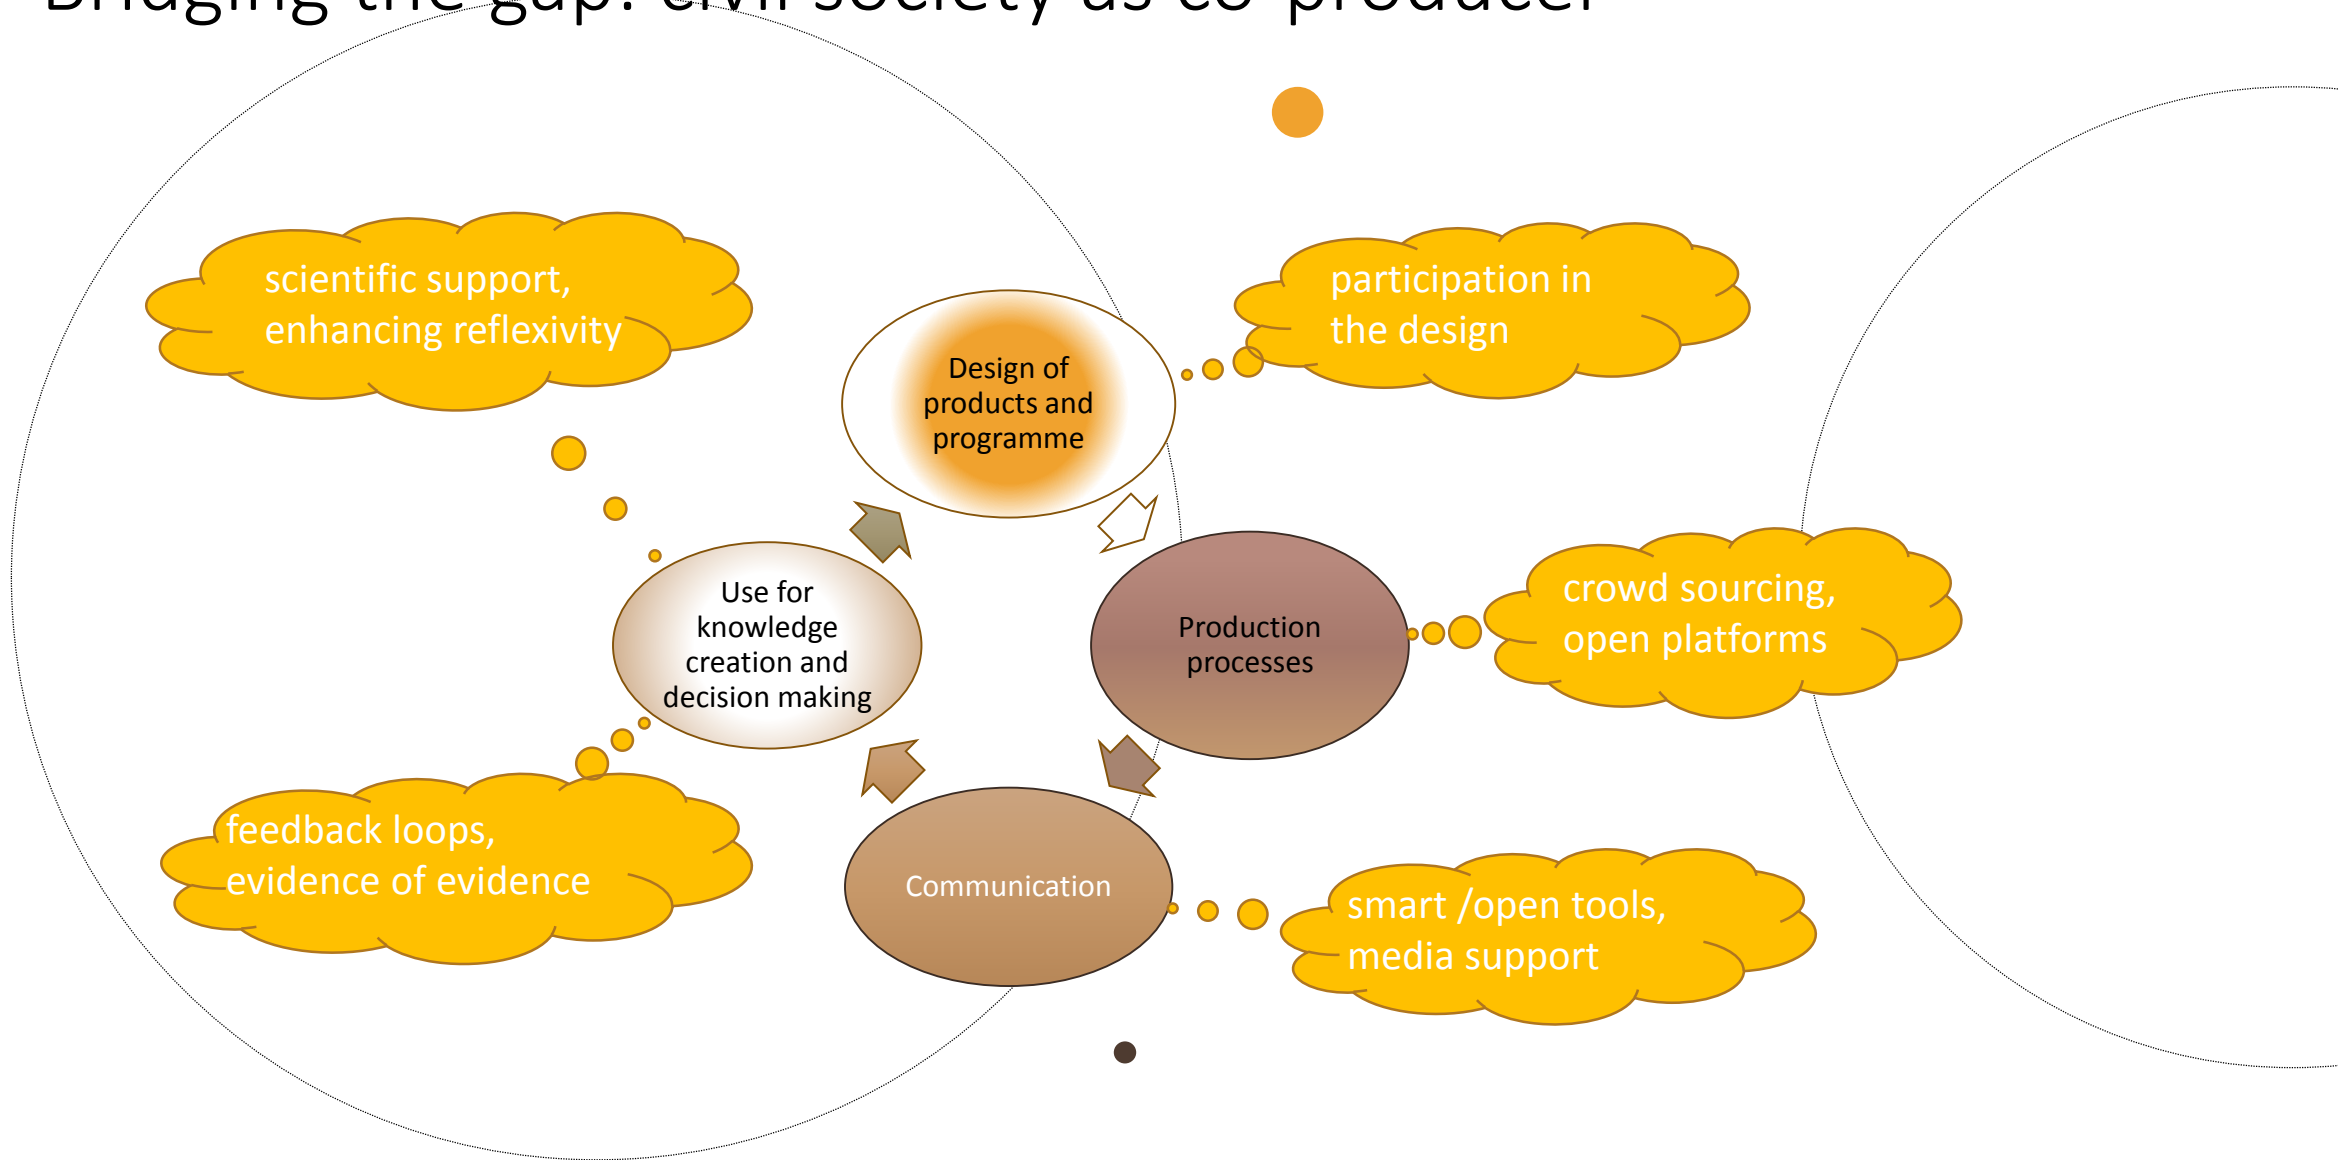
Bridging the gap: civil society as co-producer

scientific support, enhancing reflexivity

Design of products and programme

participation in the design

Use for knowledge creation and decision making

Production processes

crowd sourcing, open platforms

feedback loops, evidence of evidence

Communication

smart /open tools, media support